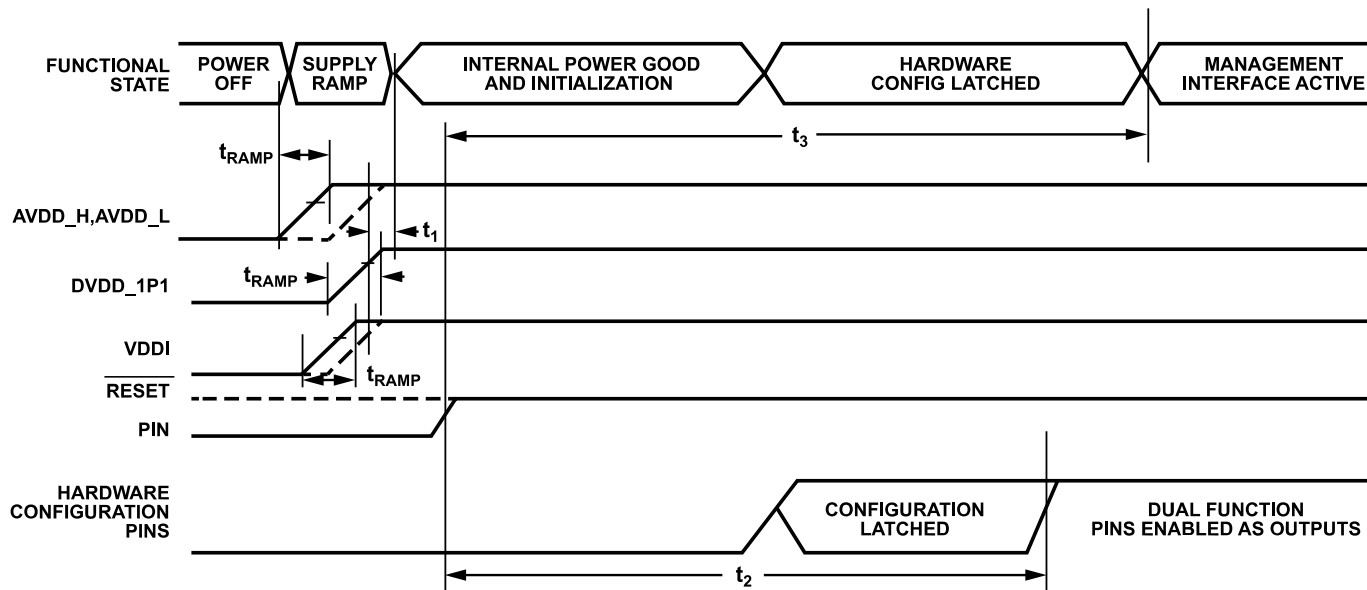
FUNCTIONAL STATE

POWER OFF

SUPPLY RAMP

INTERNAL POWER GOOD AND INITIALIZATION

HARDWARE CONFIG LATCHED

MANAGEMENT INTERFACE ACTIVE

$t_3$

$t_{RAMP}$

AVDD_H,AVDD_L

$t_1$

$t_{RAMP}$

DVDD_1P1

VDDI

$t_{RAMP}$

$\overline{RESET}$

PIN

HARDWARE CONFIGURATION PINS

CONFIGURATION LATCHED

DUAL FUNCTION PINS ENABLED AS OUTPUTS

$t_2$